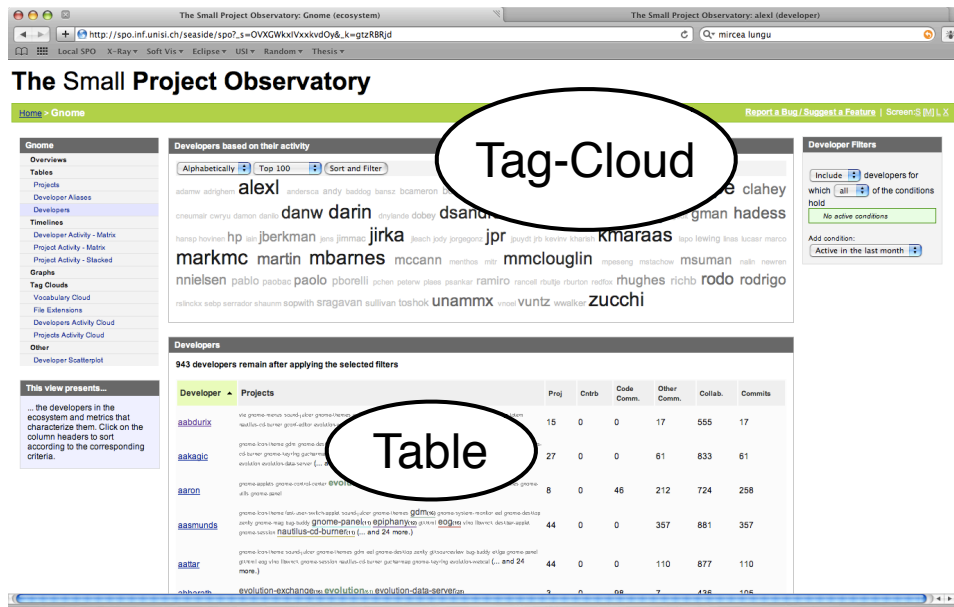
The Small Project Observatory: Gnome (ecosystem)

The Small Project Observatory: alexl (developer)

http://spo.inf.unisi.ch/seaside/spo?_s=OVXGWkxlVxxkvdOy&_k=gtzRBRjd

mircea lungu

Local SPO X-Ray Soft Vis Eclipse USI Random Thesis

The Small Project Observatory

Home > Gnome

Report a Bug / Suggest a Feature | Screen: S M L X

Gnome
Overviews
Tables
Projects
Developer Aliases
Developers
Timelines
Developer Activity - Matrix
Project Activity - Matrix
Project Activity - Stacked
Graphs
Tag Clouds
Vocabulary Cloud
File Extensions
Developers Activity Cloud
Projects Activity Cloud
Other
Developer Scatterplot

This view presents...

... the developers in the ecosystem and metrics that characterize them. Click on the column headers to sort according to the corresponding criteria.

Developers based on their activity

Alphabetically Top 100 Sort and Filter

Tag-Cloud

adamw adrighem alexl andersca andy baddog bansz bcameron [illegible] e clahey cneumair cwryu damon danilo danw darin dnylande dobey dsand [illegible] gman hadess hansp hovinen hp iain jberkman jens jimmac jirka jlseach jody jorgegonz jpr jpuydt jrb kevinr kharsh kmaraas lapo lewing linas lucasr marco markmc martin mbarnes mccann menthos mitr mmclouglin mpesang mstachow msuman nalin newren nnielsen pablo paobac paolo pborelli pchen peterw pisses psankar ramiro rancell rbultje rburton redfox rhughes richb rodo rodrigo rslinckx sebp serrador shaunm sopwith sragavan sullivan toshok unammx vnoel vuntz wwalker zucchi

Developer Filters

Include developers for which all of the conditions hold

No active conditions

Add condition:
Active in the last month

Developers

943 developers remain after applying the selected filters

Table

| Developer | Projects | Proj | Cntrb | Code Comm. | Other Comm. | Collab. | Commits |
|---|---|---|---|---|---|---|---|
| aabdurix | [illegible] | 15 | 0 | 0 | 17 | 555 | 17 |
| aakagic | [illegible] (... and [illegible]) | 27 | 0 | 0 | 61 | 833 | 61 |
| aaron | gnome-applets gnome-control-center evolution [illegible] | 8 | 0 | 46 | 212 | 724 | 258 |
| aasmunds | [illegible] gdm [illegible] gnome-panel epiphany eog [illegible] nautilus-cd-burner (... and 24 more.) | 44 | 0 | 0 | 357 | 881 | 357 |
| aattar | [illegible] (... and 24 more.) | 44 | 0 | 0 | 110 | 877 | 110 |
| abbereth | evolution-exchange evolution evolution-data-server | 3 | 0 | 98 | 7 | 436 | 105 |